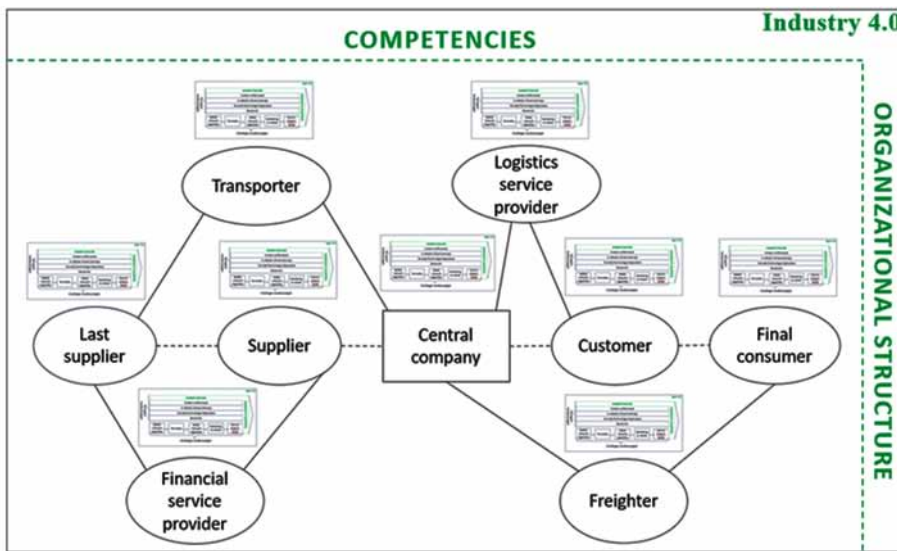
Industry 4.0

COMPETENCIES

ORGANIZATIONAL STRUCTURE

Transporter

Logistics service provider

Last supplier

Supplier

Central company

Customer

Final consumer

Financial service provider

Freighter